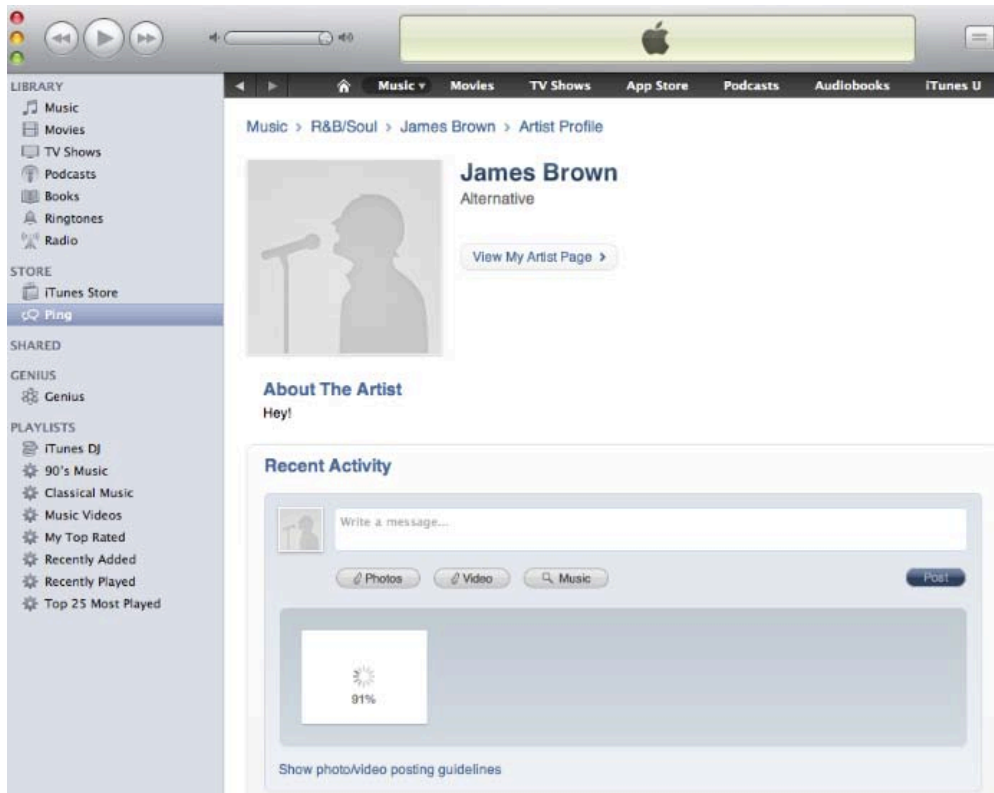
LIBRARY
Music
Movies
TV Shows
Podcasts
Books
Ringtones
Radio

STORE
iTunes Store
Ping

SHARED

GENIUS
Genius

PLAYLISTS
iTunes DJ
90's Music
Classical Music
Music Videos
My Top Rated
Recently Added
Recently Played
Top 25 Most Played

Music ▾ Movies TV Shows App Store Podcasts Audiobooks iTunes U

Music > R&B/Soul > James Brown > Artist Profile

James Brown
Alternative

View My Artist Page >

About The Artist
Hey!

Recent Activity

Write a message...

Photos Video Music Post

91%

Show photo/video posting guidelines